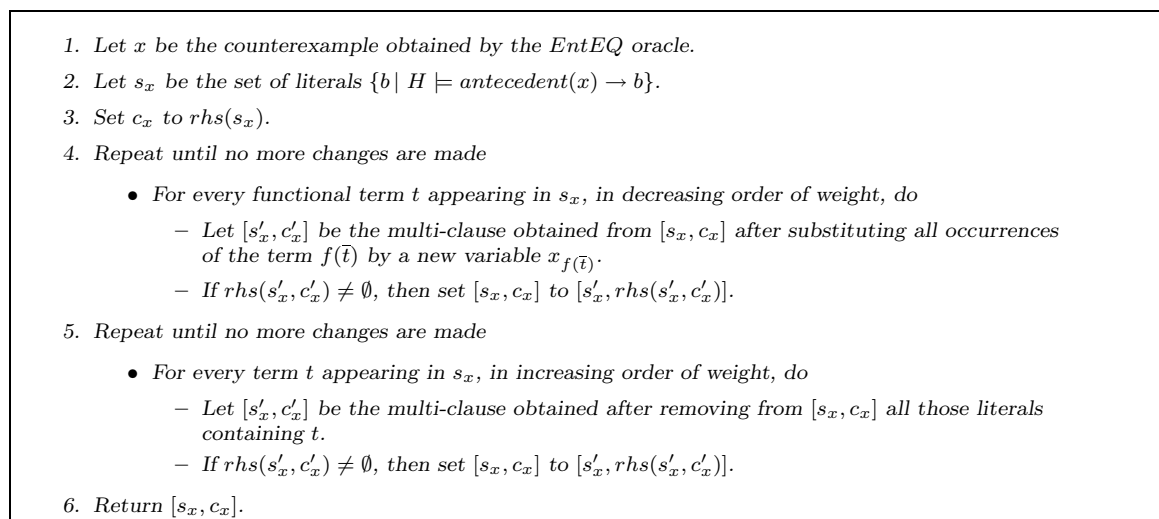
1. Let $x$ be the counterexample obtained by the EntEQ oracle.

2. Let $s_x$ be the set of literals $\{b \mid H \models antecedent(x) \rightarrow b\}$.

3. Set $c_x$ to $rhs(s_x)$.

4. Repeat until no more changes are made

- For every functional term $t$ appearing in $s_x$, in decreasing order of weight, do

– Let $[s'_x, c'_x]$ be the multi-clause obtained from $[s_x, c_x]$ after substituting all occurrences of the term $f(\overline{t})$ by a new variable $x_{f(\overline{t})}$.

– If $rhs(s'_x, c'_x) \neq \emptyset$, then set $[s_x, c_x]$ to $[s'_x, rhs(s'_x, c'_x)]$.

5. Repeat until no more changes are made

- For every term $t$ appearing in $s_x$, in increasing order of weight, do

– Let $[s'_x, c'_x]$ be the multi-clause obtained after removing from $[s_x, c_x]$ all those literals containing $t$.

– If $rhs(s'_x, c'_x) \neq \emptyset$, then set $[s_x, c_x]$ to $[s'_x, rhs(s'_x, c'_x)]$.

6. Return $[s_x, c_x]$.